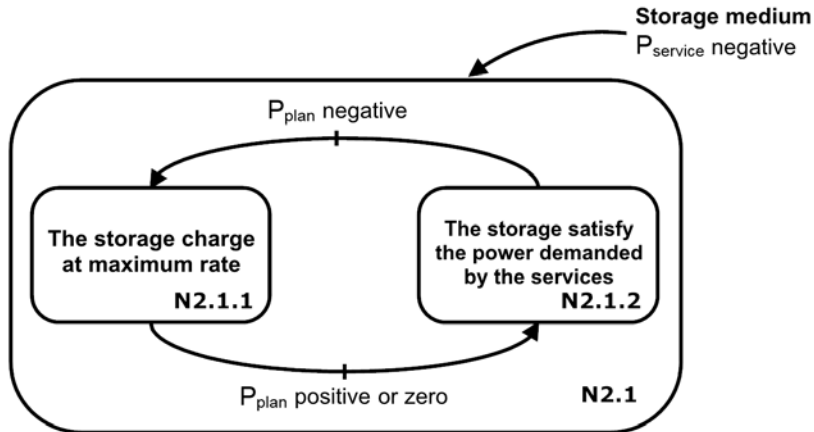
**Storage medium**
$P_{service}$ negative

$P_{plan}$ negative

The storage charge at maximum rate
N2.1.1

The storage satisfy the power demanded by the services
N2.1.2

$P_{plan}$ positive or zero

N2.1